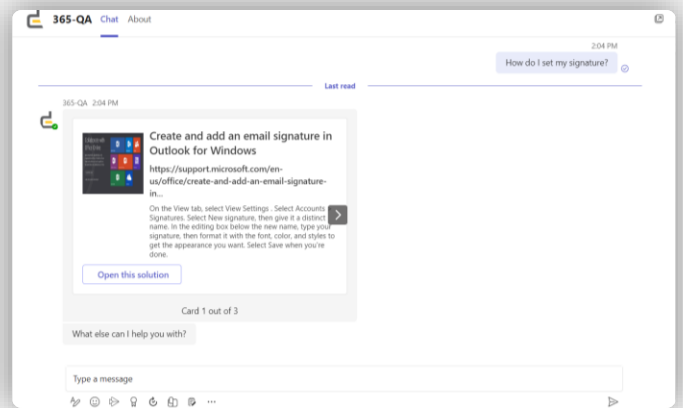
365-QA Chat About

2:04 PM

How do I set my signature?

Last read

365-QA 2:04 PM

Create and add an email signature in Outlook for Windows

https://support.microsoft.com/en-us/office/create-and-add-an-email-signature-in...

On the View tab, select View Settings . Select Accounts Signatures. Select New signature, then give it a distinct name. In the editing box below the new name, type your signature, then format it with the font, color, and styles to get the appearance you want. Select Save when you're done.

Open this solution

Card 1 out of 3

What else can I help you with?

Type a message

...